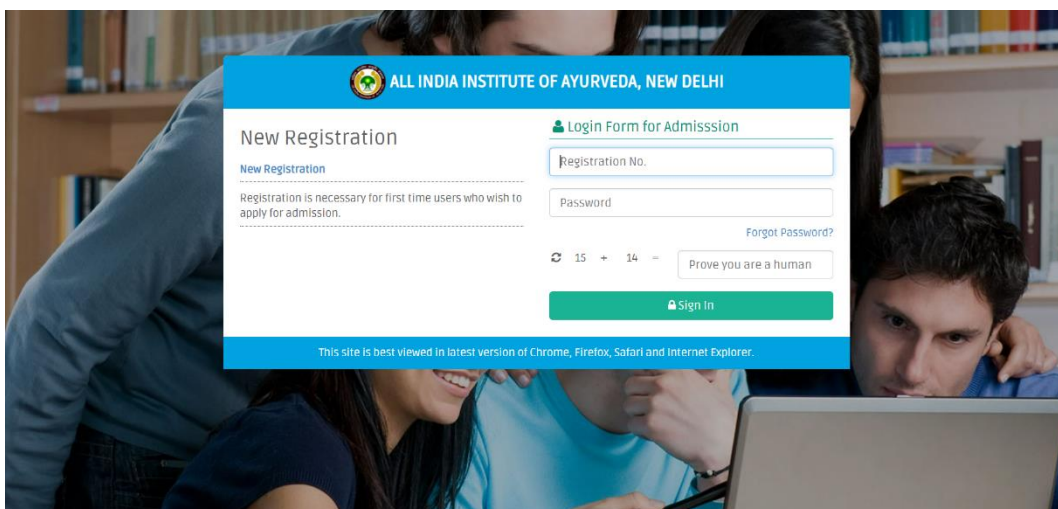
ALL INDIA INSTITUTE OF AYURVEDA, NEW DELHI

New Registration

New Registration

Registration is necessary for first time users who wish to apply for admission.

Login Form for Admisssion

Registration No.

Password

Forgot Password?

15 + 14 =

Prove you are a human

Sign In

This site is best viewed in latest version of Chrome, Firefox, Safari and Internet Explorer.